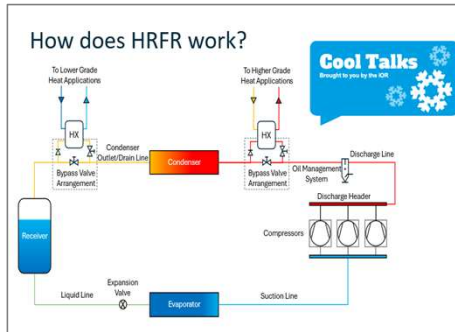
How does HRFR work?

Cool Talks
Brought to you by the IOR

To Lower Grade Heat Applications

HX

Bypass Valve Arrangement

Condenser Outlet/Drain Line

Condenser

To Higher Grade Heat Applications

HX

Bypass Valve Arrangement

Oil Management System

Discharge Line

Discharge Header

Compressors

Receiver

Liquid Line

Expansion Valve

Evaporator

Suction Line